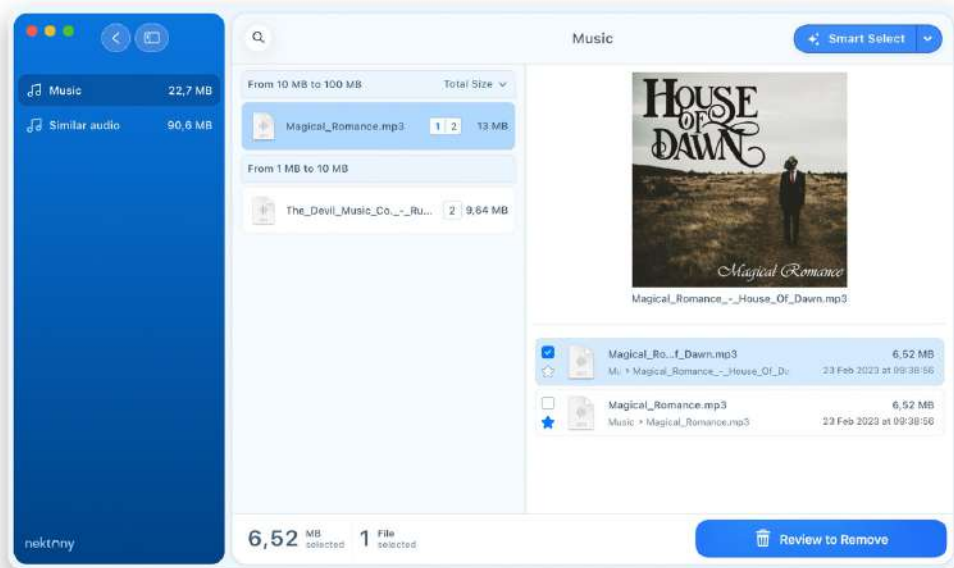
Music 22,7 MB
Similar audio 90,6 MB

nektony

Music

Smart Select

From 10 MB to 100 MB
Total Size

Magical_Romance.mp3 1 2 13 MB

From 1 MB to 10 MB

The_Devil_Music_Co._-_Ru... 2 9,64 MB

HOUSE OF DAWN
Magical Romance

Magical_Romance_-_House_Of_Davn.mp3

Magical_Ro...f_Dawn.mp3 6,52 MB
Mu › Magical_Romance_-_House_Of_Da 23 Feb 2023 at 09:38:56

Magical_Romance.mp3 6,52 MB
Music › Magical_Romance.mp3 23 Feb 2023 at 09:38:56

6,52 MB selected 1 File selected

Review to Remove